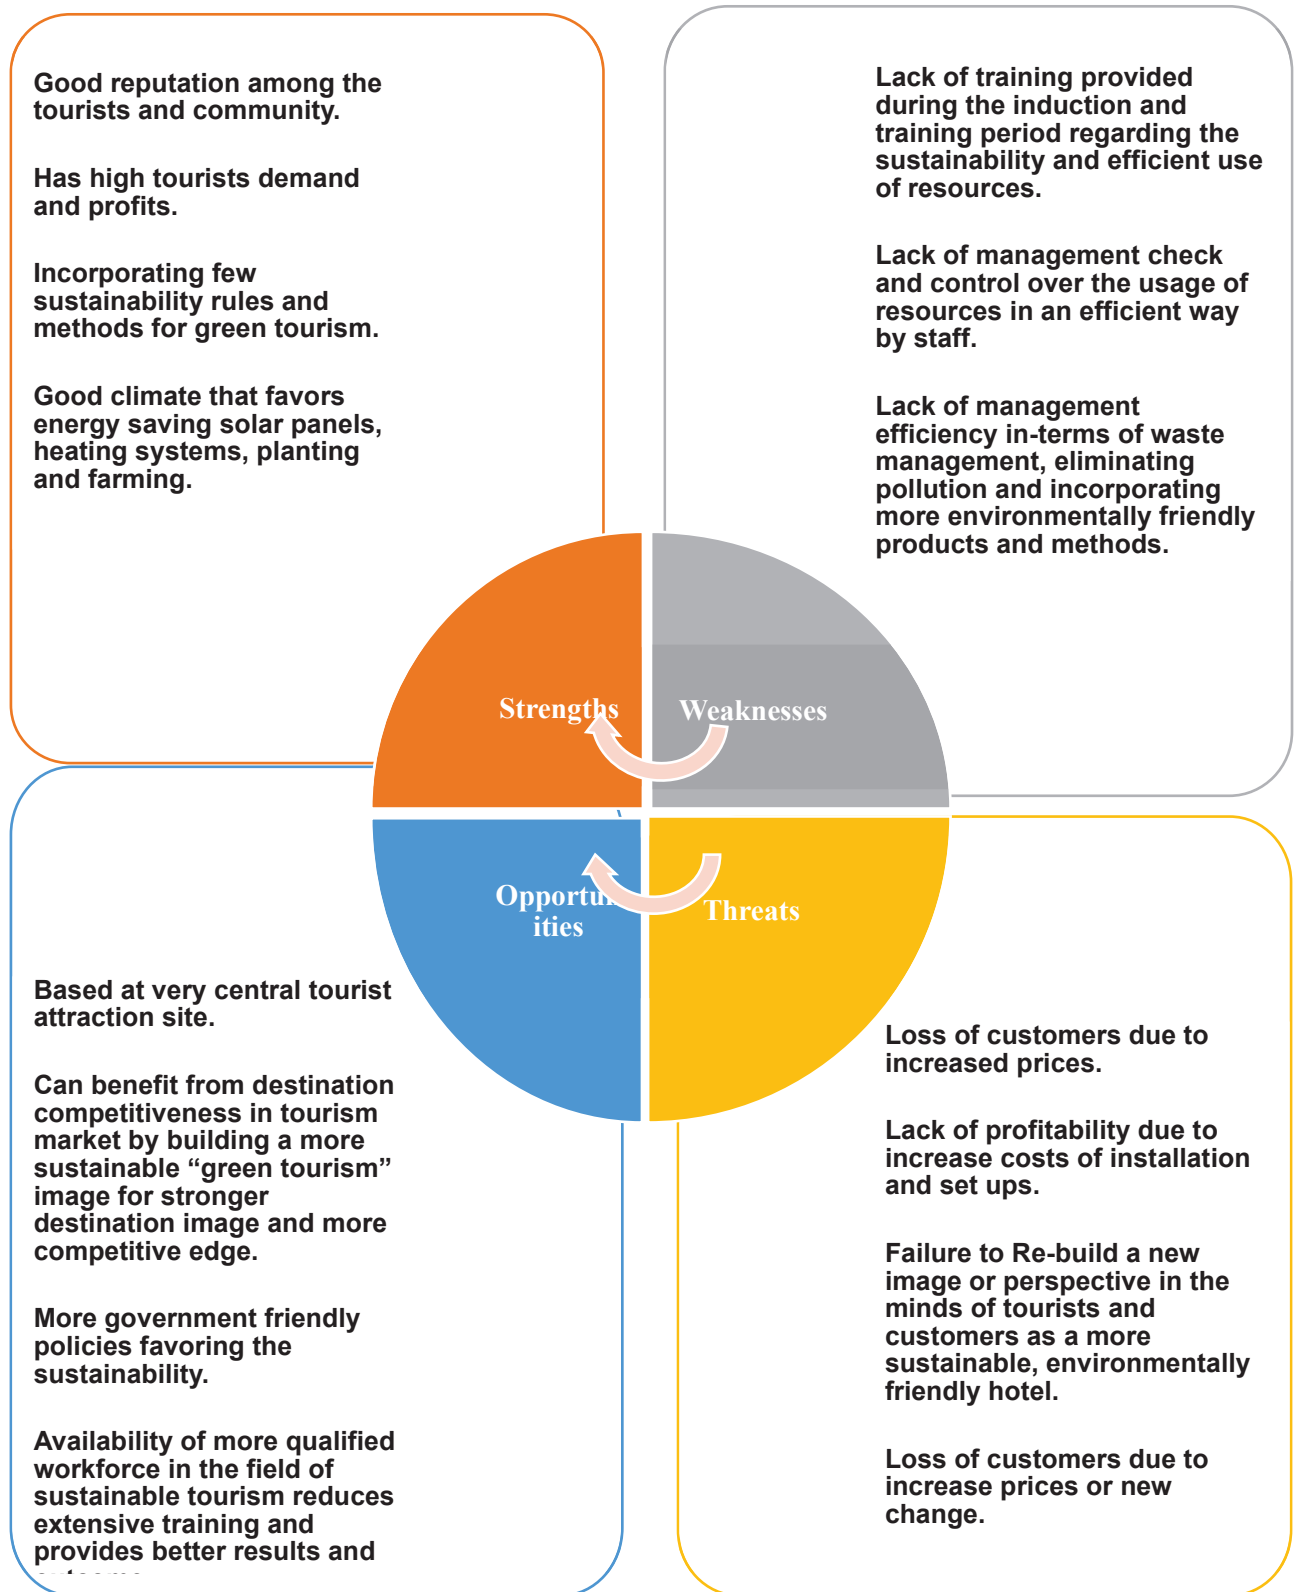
Good reputation among the tourists and community.

Has high tourists demand and profits.

Incorporating few sustainability rules and methods for green tourism.

Good climate that favors energy saving solar panels, heating systems, planting and farming.

Lack of training provided during the induction and training period regarding the sustainability and efficient use of resources.

Lack of management check and control over the usage of resources in an efficient way by staff.

Lack of management efficiency in-terms of waste management, eliminating pollution and incorporating more environmentally friendly products and methods.

Strengths

Weaknesses

Opportun ities

Threats

Based at very central tourist attraction site.

Can benefit from destination competitiveness in tourism market by building a more sustainable "green tourism" image for stronger destination image and more competitive edge.

More government friendly policies favoring the sustainability.

Availability of more qualified workforce in the field of sustainable tourism reduces extensive training and provides better results and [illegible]

Loss of customers due to increased prices.

Lack of profitability due to increase costs of installation and set ups.

Failure to Re-build a new image or perspective in the minds of tourists and customers as a more sustainable, environmentally friendly hotel.

Loss of customers due to increase prices or new change.